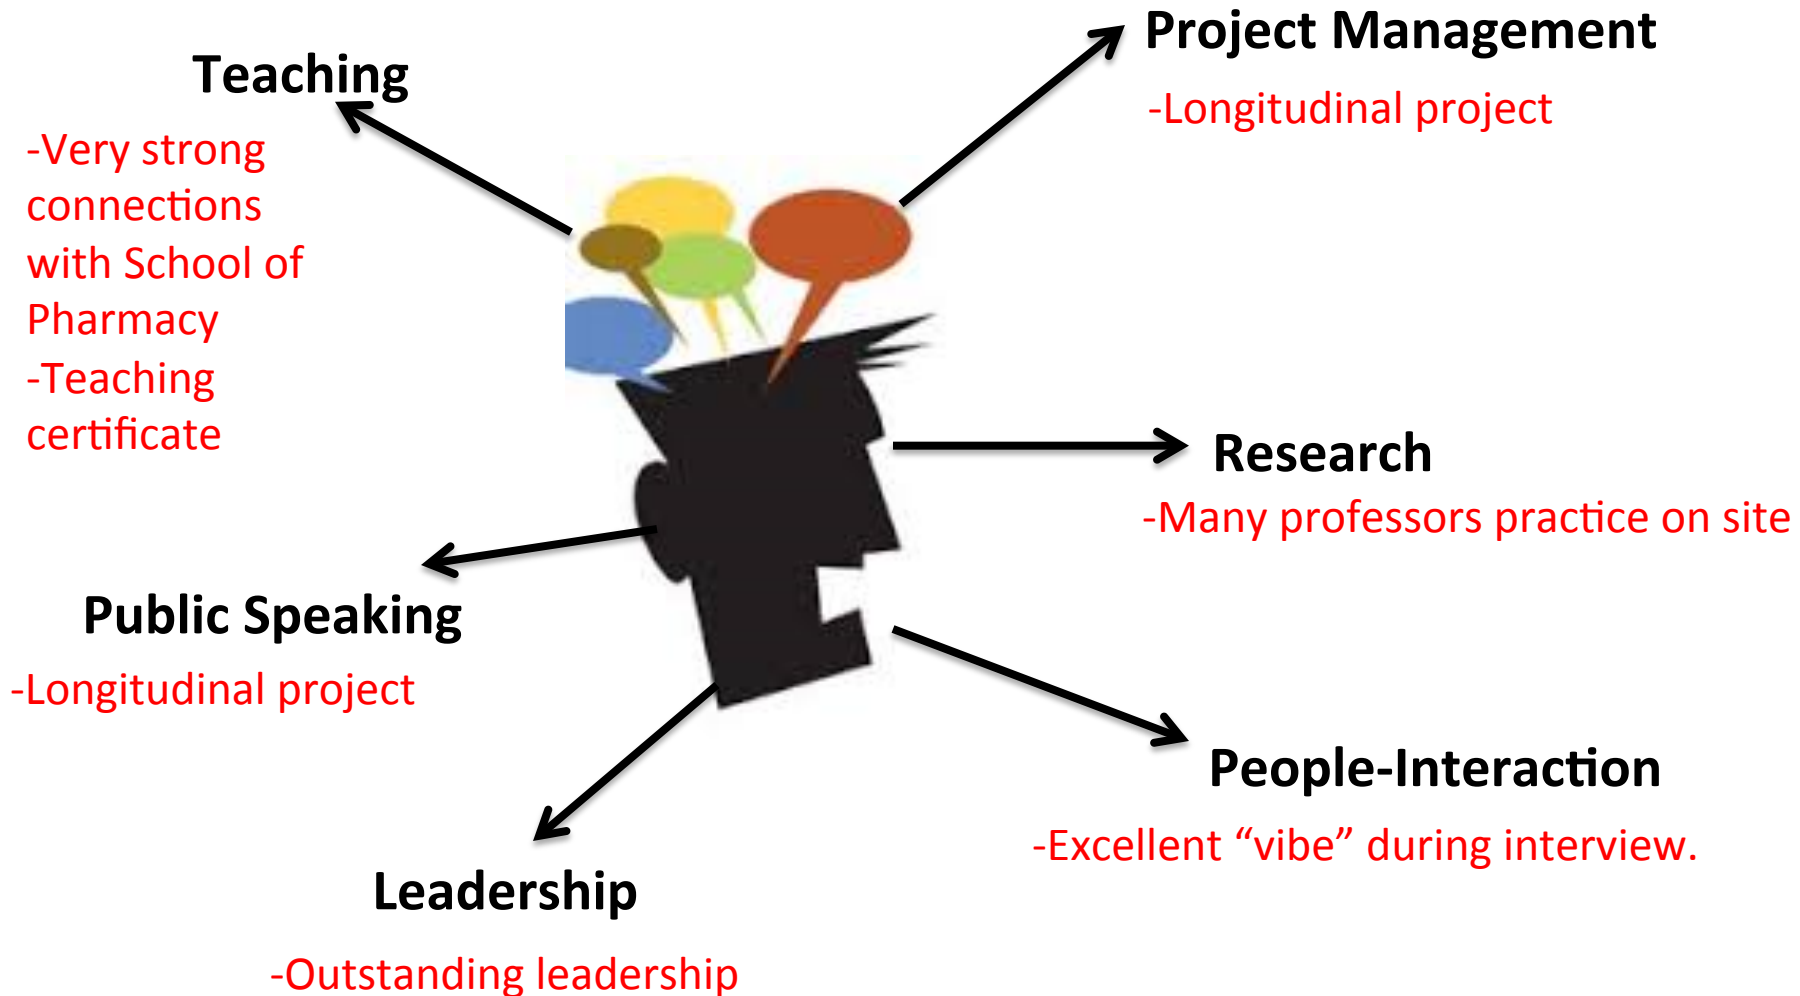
Teaching

-Very strong connections with School of Pharmacy
-Teaching certificate

Project Management

-Longitudinal project

Research

-Many professors practice on site

Public Speaking

-Longitudinal project

People-Interaction

-Excellent “vibe” during interview.

Leadership

-Outstanding leadership